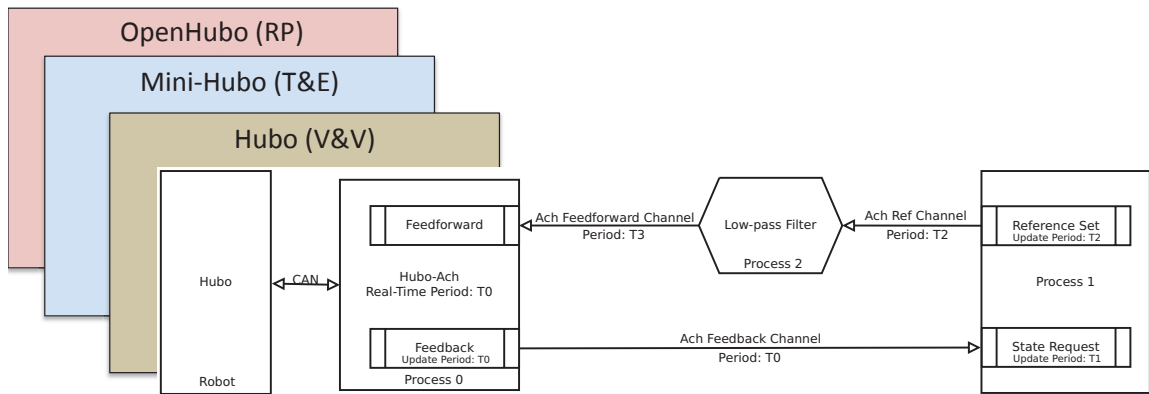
OpenHubo (RP)

Mini-Hubo (T&E)

Hubo (V&V)

Hubo

Robot

CAN

Feedforward

Hubo-Ach
Real-Time Period: T0

Feedback
Update Period: T0

Process 0

Ach Feedforward Channel
Period: T3

Low-pass Filter

Process 2

Ach Ref Channel
Period: T2

Reference Set
Update Period: T2

Process 1

Ach Feedback Channel
Period: T0

State Request
Update Period: T1